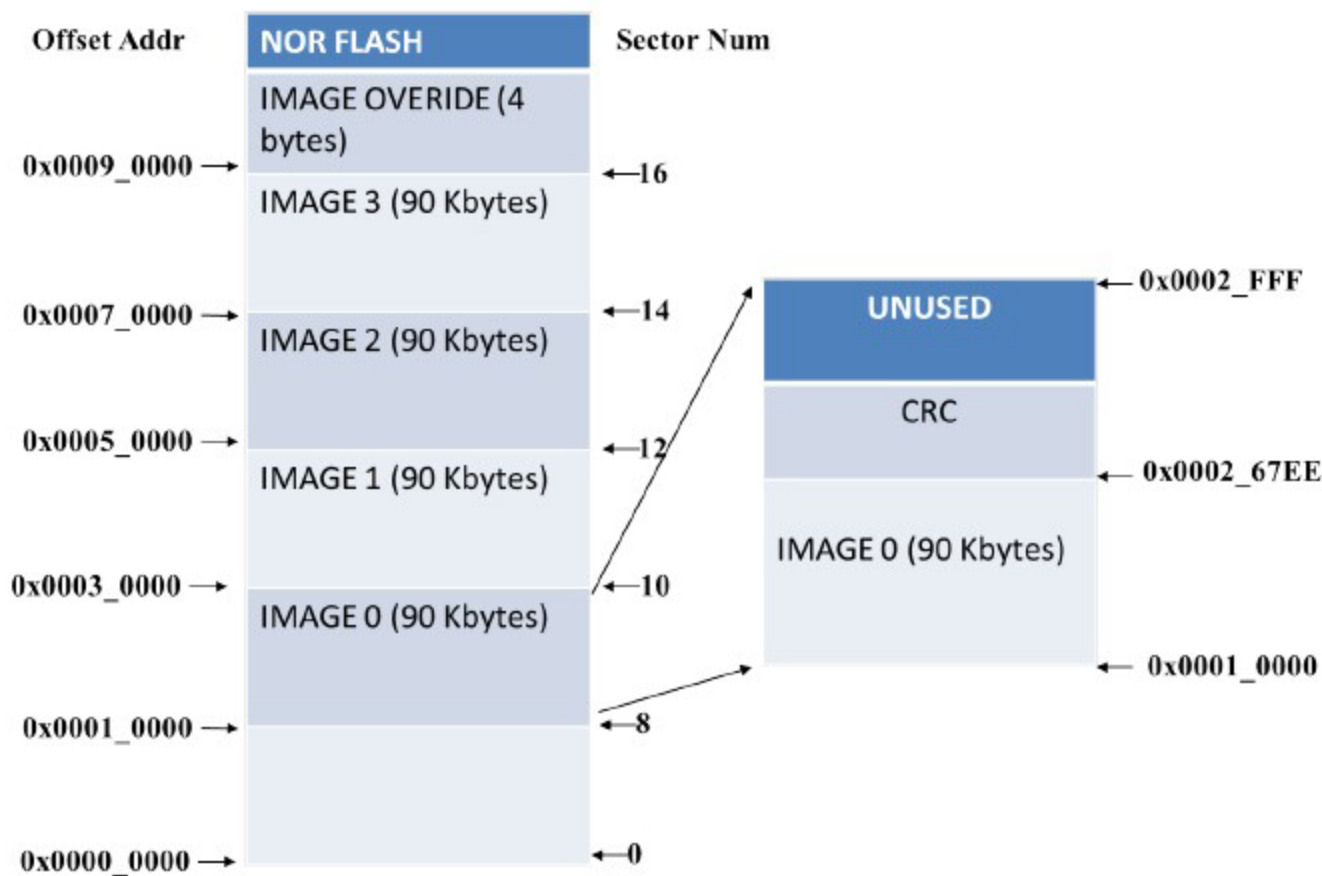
Offset Addr

NOR FLASH

Sector Num

IMAGE OVERIDE (4 bytes)

0x0009_0000

16

IMAGE 3 (90 Kbytes)

0x0007_0000

14

IMAGE 2 (90 Kbytes)

0x0005_0000

12

IMAGE 1 (90 Kbytes)

0x0003_0000

10

IMAGE 0 (90 Kbytes)

0x0001_0000

8

0x0000_0000

0

0x0002_FFF

UNUSED

CRC

0x0002_67EE

IMAGE 0 (90 Kbytes)

0x0001_0000